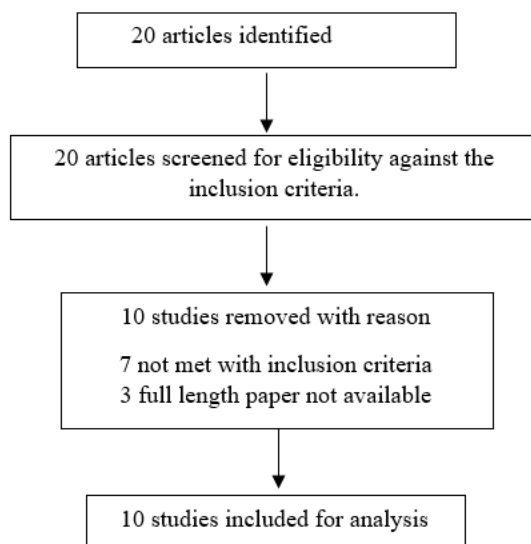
20 articles identified

20 articles screened for eligibility against the inclusion criteria.

10 studies removed with reason

7 not met with inclusion criteria
3 full length paper not available

10 studies included for analysis